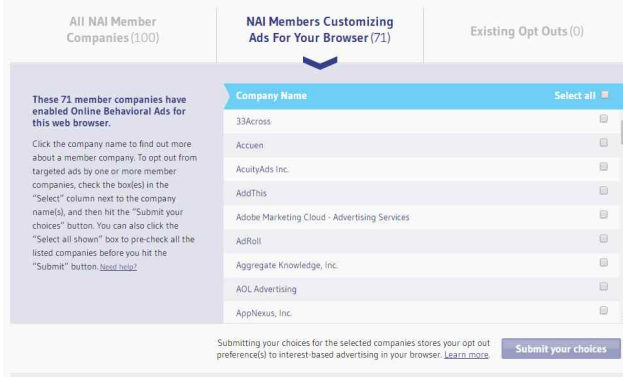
All NAI Member Companies (100)

NAI Members Customizing Ads For Your Browser (71)

Existing Opt Outs (0)

These 71 member companies have enabled Online Behavioral Ads for this web browser.

Click the company name to find out more about a member company. To opt out from targeted ads by one or more member companies, check the box(es) in the "Select" column next to the company name(s), and then hit the "Submit your choices" button. You can also click the "Select all shown" box to pre-check all the listed companies before you hit the "Submit" button. Need help?

| Company Name | Select all |
|---|---|
| 33Across | |
| Accuen | |
| AcuityAds Inc. | |
| AddThis | |
| Adobe Marketing Cloud - Advertising Services | |
| AdRoll | |
| Aggregate Knowledge, Inc. | |
| AOL Advertising | |
| AppNexus, Inc. | |

Submitting your choices for the selected companies stores your opt out preference(s) to interest-based advertising in your browser. Learn more.

Submit your choices